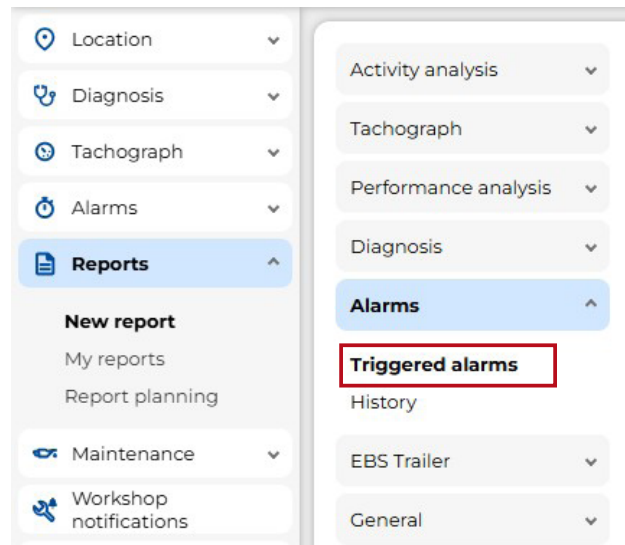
Location
Diagnosis
Tachograph
Alarms
Reports
New report
My reports
Report planning
Maintenance
Workshop notifications

Activity analysis
Tachograph
Performance analysis
Diagnosis
Alarms
Triggered alarms
History
EBS Trailer
General